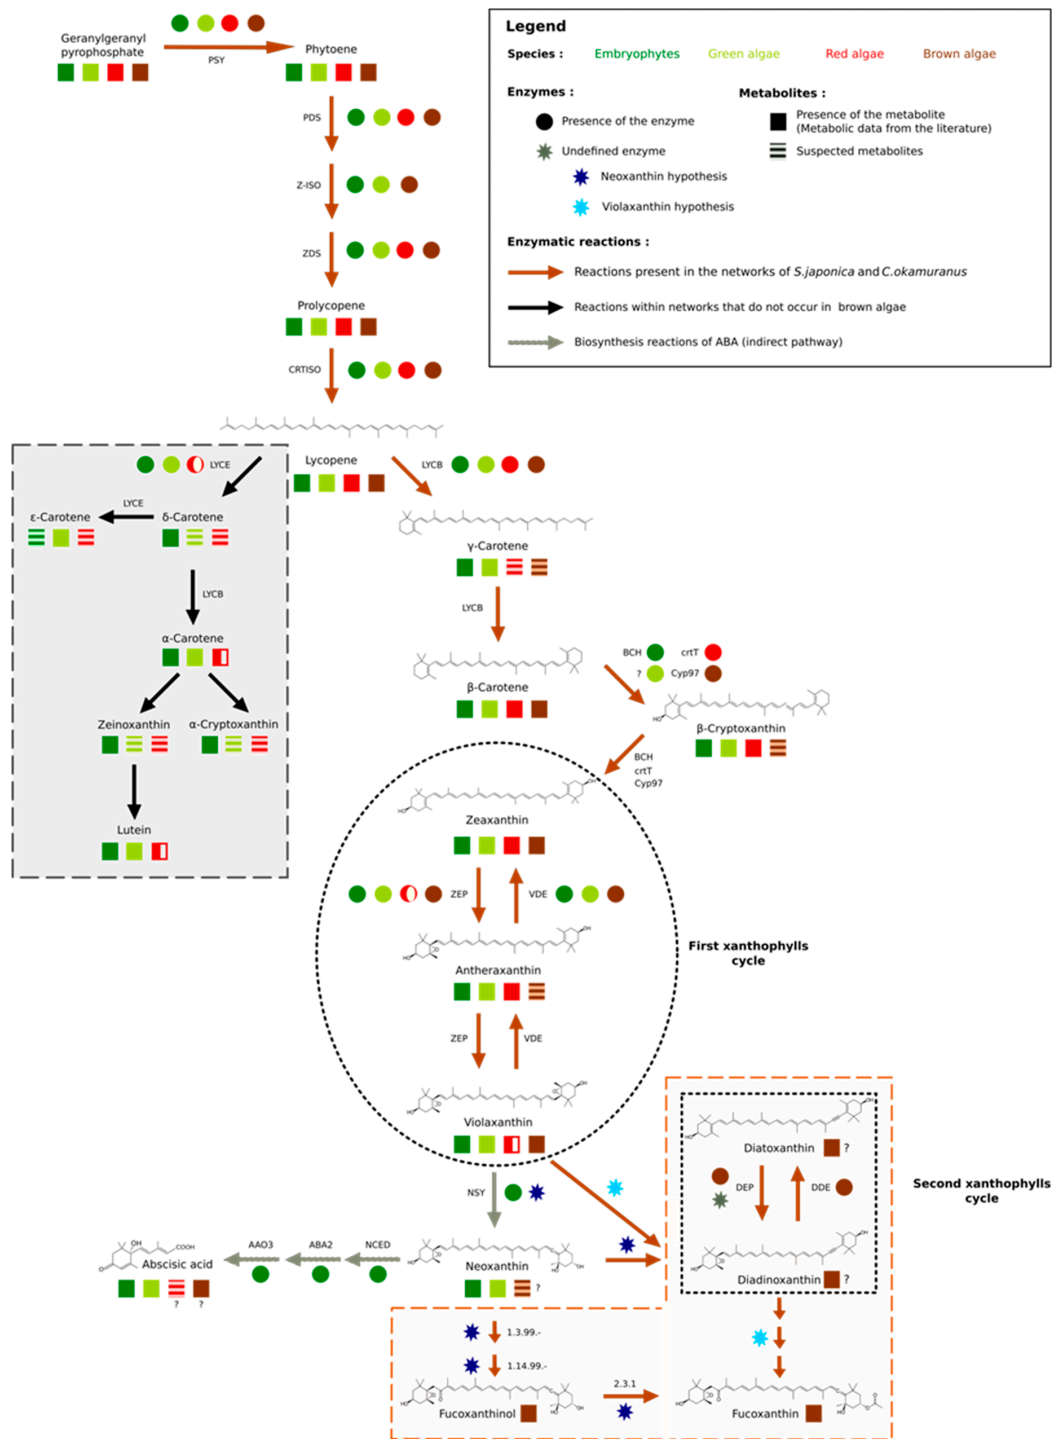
Legend

Species : Embryophytes Green algae Red algae Brown algae

Enzymes :
Presence of the enzyme
Undefined enzyme
Neoxanthin hypothesis
Violaxanthin hypothesis

Metabolites :
Presence of the metabolite (Metabolic data from the literature)
Suspected metabolites

Enzymatic reactions :
Reactions present in the networks of S.japonica and C.okamuranus
Reactions within networks that do not occur in brown algae
Biosynthesis reactions of ABA (indirect pathway)

Geranylgeranyl pyrophosphate
PSY
Phytoene
PDS
Z-ISO
ZDS
Prolycopene
CRTISO
Lycopene
LYCE
LYCE
ε-Carotene
δ-Carotene
LYCB
α-Carotene
Zeinoxanthin
α-Cryptoxanthin
Lutein
LYCB
γ-Carotene
LYCB
β-Carotene
BCH
crtT
?
Cyp97
β-Cryptoxanthin
BCH
crtT
Cyp97
Zeaxanthin
ZEP
VDE
Antheraxanthin
ZEP
VDE
First xanthophylls cycle
Violaxanthin
NSY
Neoxanthin
?
NCED
ABA2
AAO3
Abscisic acid
? ?
Diatoxanthin ?
DEP
DDE
Diadinoxanthin ?
Second xanthophylls cycle
1.3.99.-
1.14.99.-
2.3.1
Fucoxanthinol
Fucoxanthin